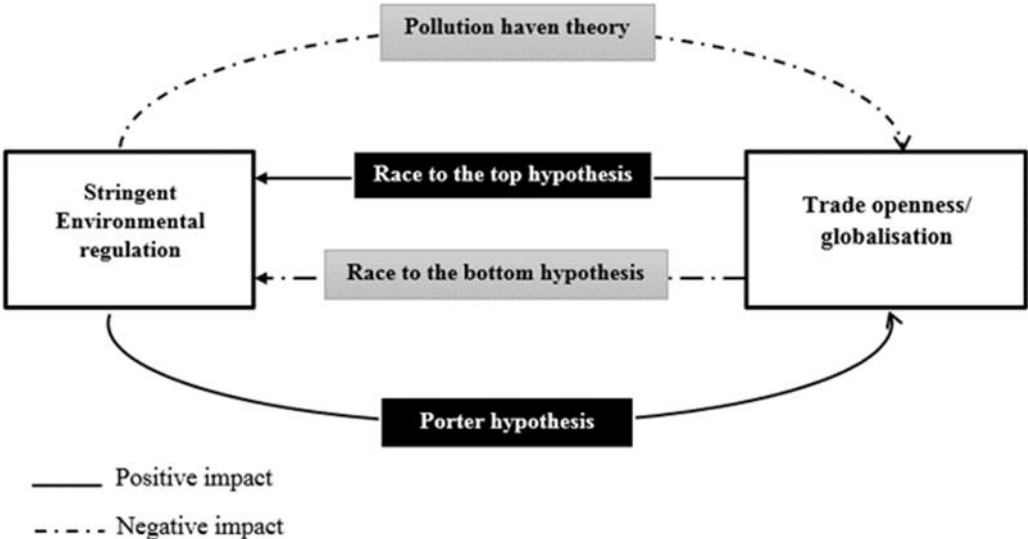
Pollution haven theory

Stringent Environmental regulation

Race to the top hypothesis

Trade openness/ globalisation

Race to the bottom hypothesis

Porter hypothesis

Positive impact

Negative impact